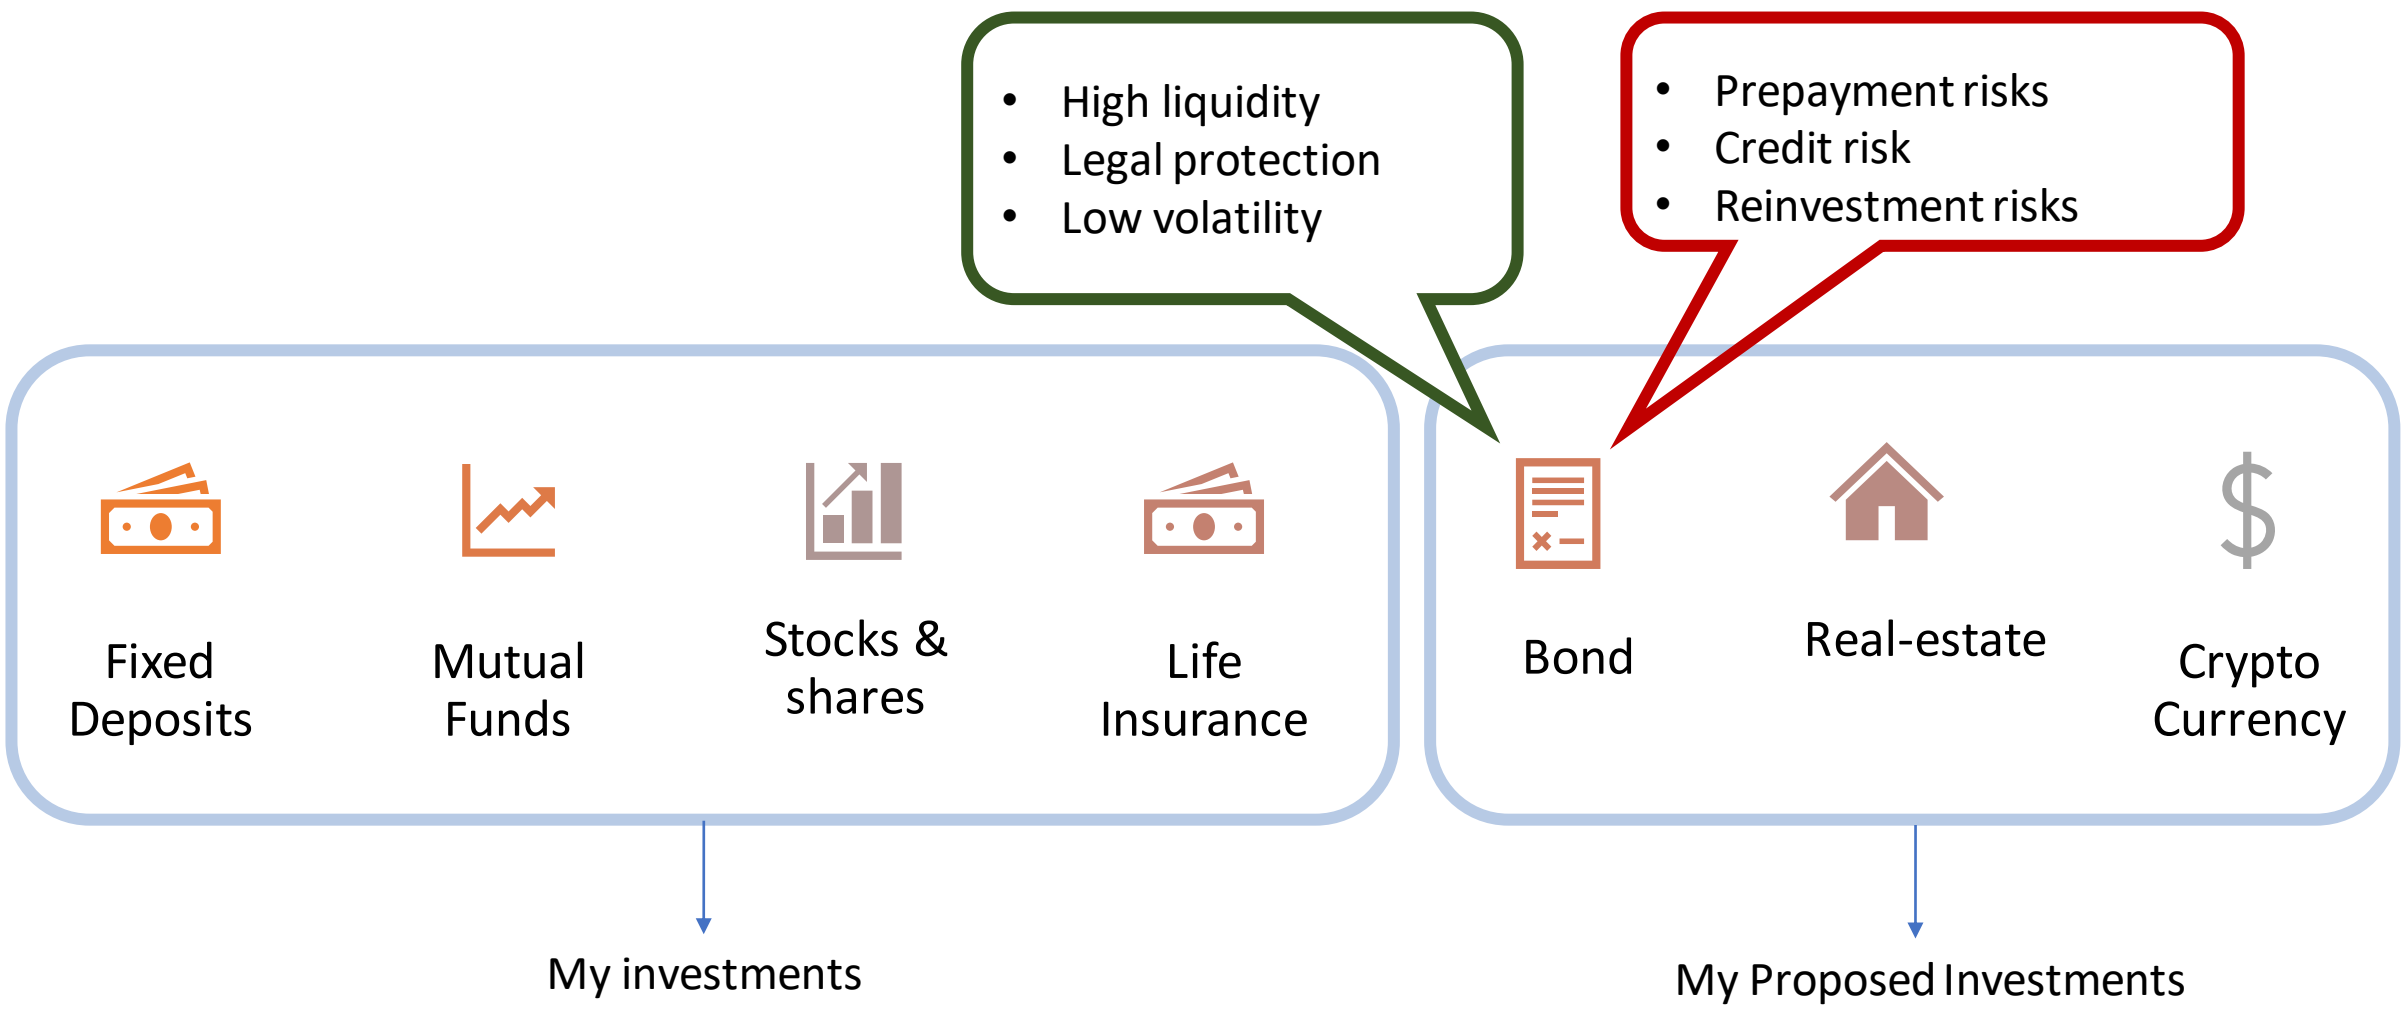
- High liquidity
- Legal protection
- Low volatility

- Prepayment risks
- Credit risk
- Reinvestment risks

Fixed Deposits

Mutual Funds

Stocks & shares

Life Insurance

Bond

Real-estate

$

Crypto Currency

My investments

My Proposed Investments